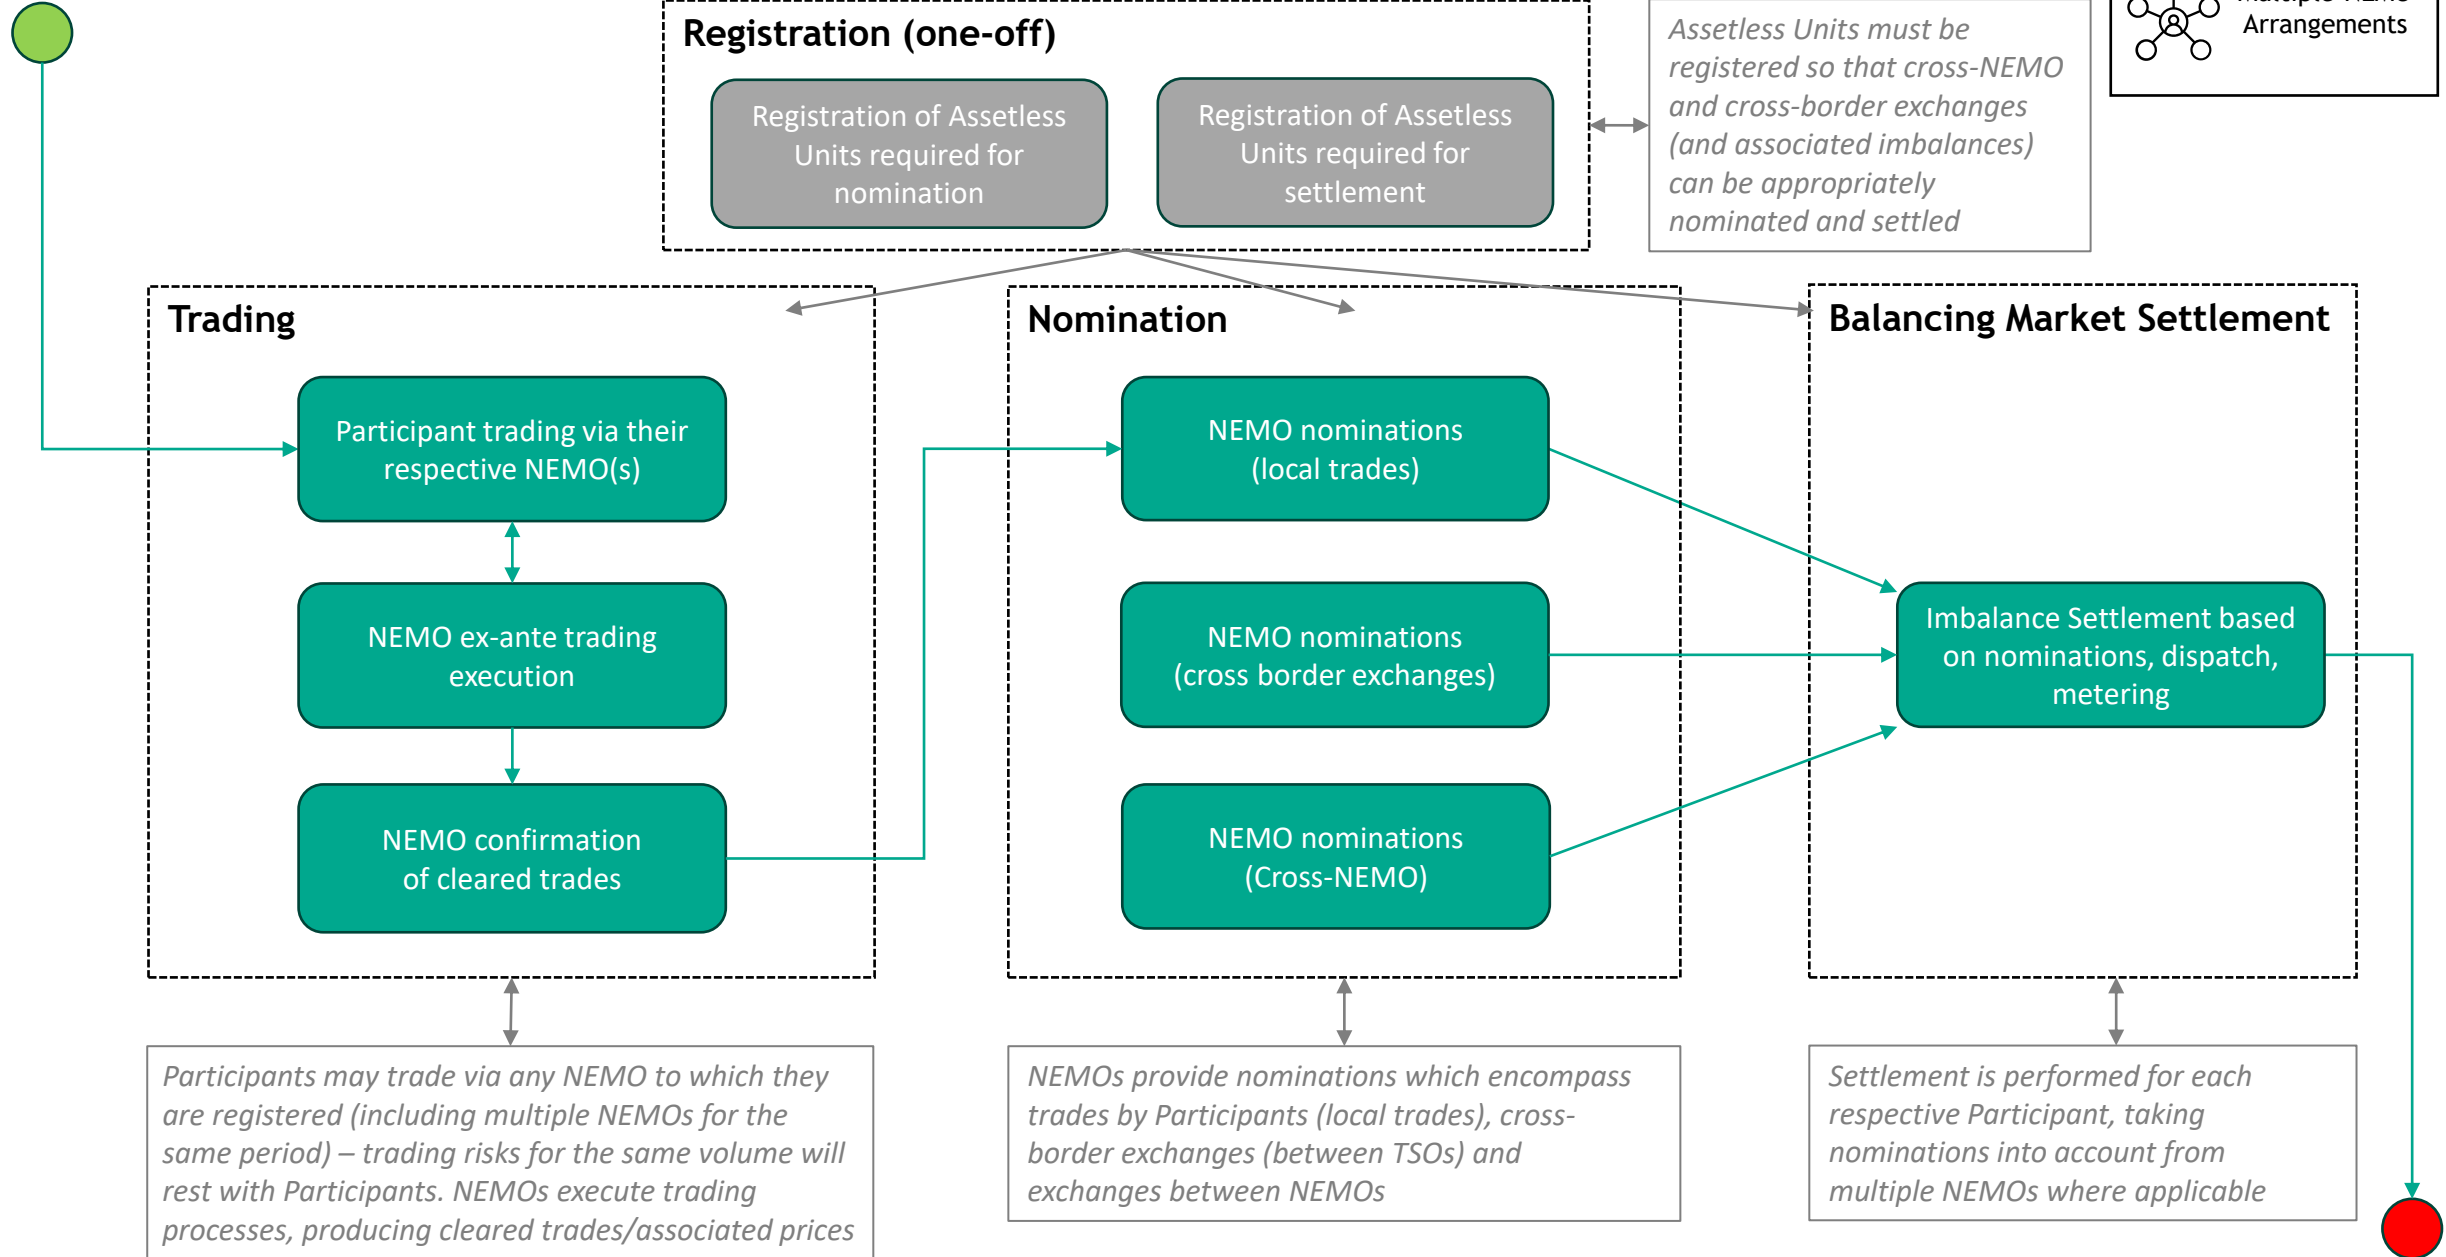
Registration (one-off)

Registration of Assetless Units required for nomination

Registration of Assetless Units required for settlement

Assetless Units must be registered so that cross-NEMO and cross-border exchanges (and associated imbalances) can be appropriately nominated and settled

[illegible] Arrangements

Trading

Participant trading via their respective NEMO(s)

NEMO ex-ante trading execution

NEMO confirmation of cleared trades

Nomination

NEMO nominations (local trades)

NEMO nominations (cross border exchanges)

NEMO nominations (Cross-NEMO)

Balancing Market Settlement

Imbalance Settlement based on nominations, dispatch, metering

Participants may trade via any NEMO to which they are registered (including multiple NEMOs for the same period) – trading risks for the same volume will rest with Participants. NEMOs execute trading processes, producing cleared trades/associated prices

NEMOs provide nominations which encompass trades by Participants (local trades), cross-border exchanges (between TSOs) and exchanges between NEMOs

Settlement is performed for each respective Participant, taking nominations into account from multiple NEMOs where applicable